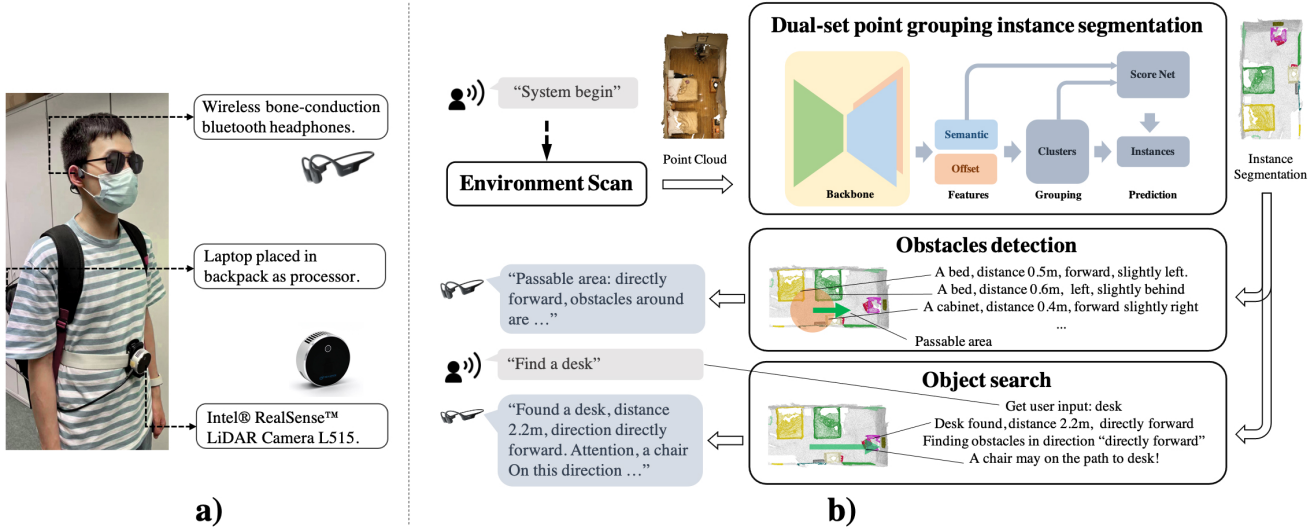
Wireless bone-conduction bluetooth headphones.

Laptop placed in backpack as processor.

Intel® RealSense™ LiDAR Camera L515.

a)

"System begin"

Environment Scan

Point Cloud

Dual-set point grouping instance segmentation

Backbone

Semantic

Offset

Features

Clusters

Grouping

Score Net

Instances

Prediction

Instance Segmentation

Obstacles detection

"Passable area: directly forward, obstacles around are …"

A bed, distance 0.5m, forward, slightly left.
A bed, distance 0.6m, left, slightly behind
A cabinet, distance 0.4m, forward slightly right
...

Passable area

"Find a desk"

Object search

"Found a desk, distance 2.2m, direction directly forward. Attention, a chair On this direction …"

Get user input: desk
Desk found, distance 2.2m, directly forward
Finding obstacles in direction "directly forward"
A chair may on the path to desk!

b)